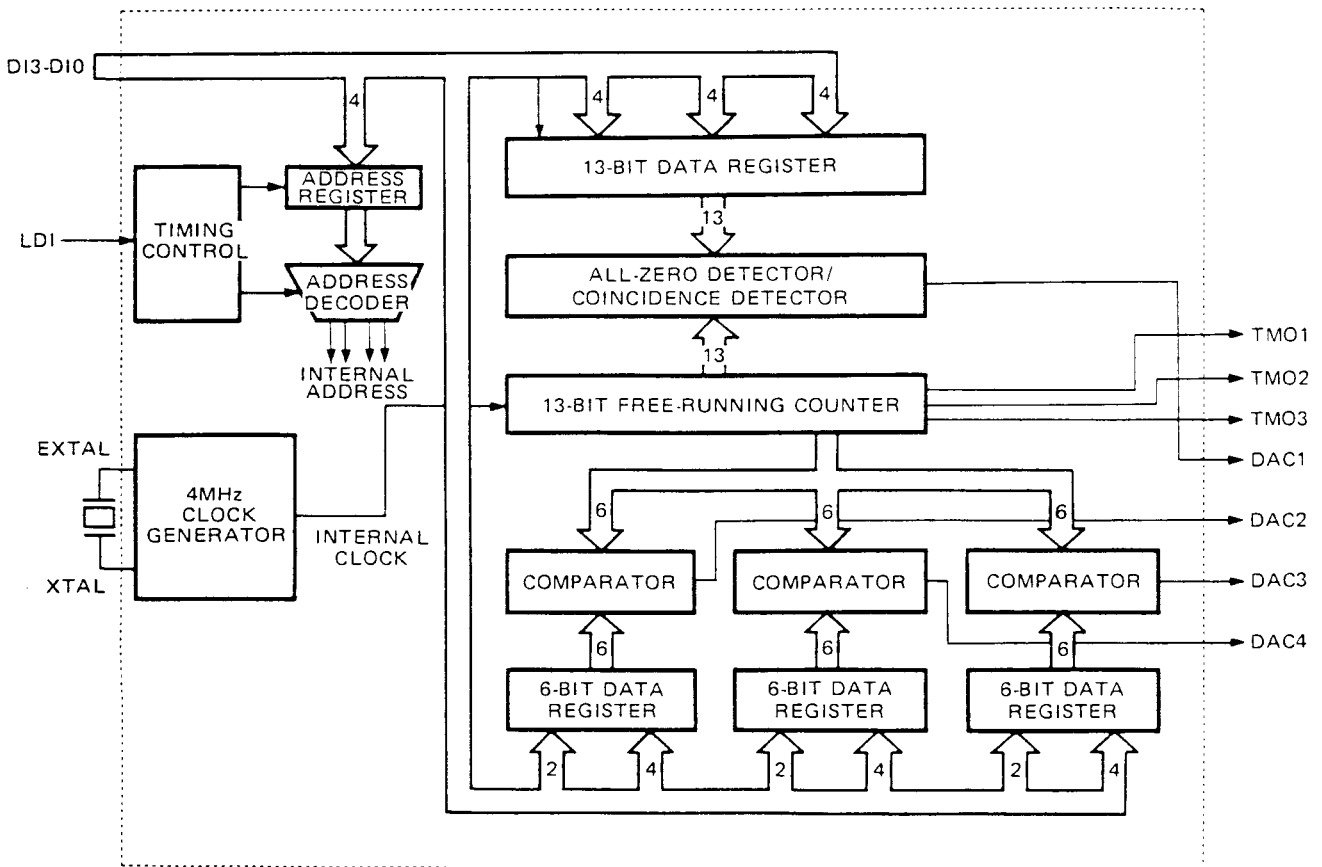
DI3-DI0
4
4
4
4
13-BIT DATA REGISTER
TIMING CONTROL
ADDRESS REGISTER
LDI
ADDRESS DECODER
13
ALL-ZERO DETECTOR/ COINCIDENCE DETECTOR
INTERNAL ADDRESS
13
TMO1
13-BIT FREE-RUNNING COUNTER
TMO2
TMO3
EXTAL
4MHz CLOCK GENERATOR
INTERNAL CLOCK
DAC1
6
6
6
DAC2
XTAL
COMPARATOR
COMPARATOR
COMPARATOR
DAC3
6
6
6
DAC4
6-BIT DATA REGISTER
6-BIT DATA REGISTER
6-BIT DATA REGISTER
2
4
2
4
2
4